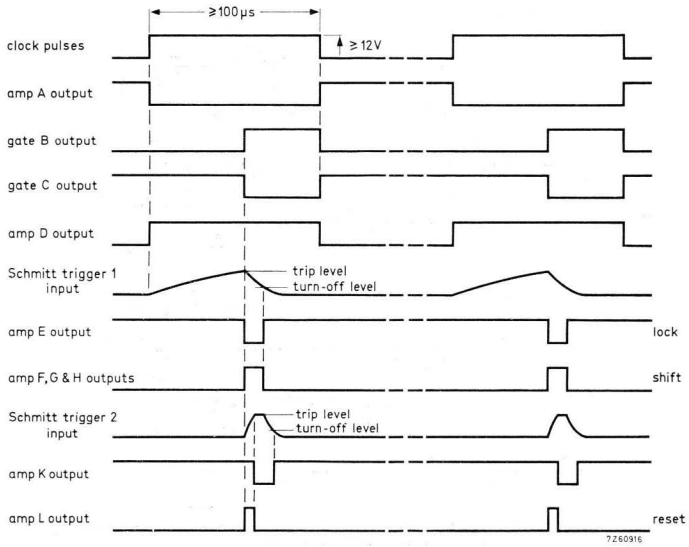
≥100 µs

≥ 12V

clock pulses

amp A output

gate B output

gate C output

amp D output

Schmitt trigger 1 input

trip level

turn-off level

amp E output

lock

amp F, G & H outputs

shift

Schmitt trigger 2 input

trip level

turn-off level

amp K output

amp L output

reset

7Z60916